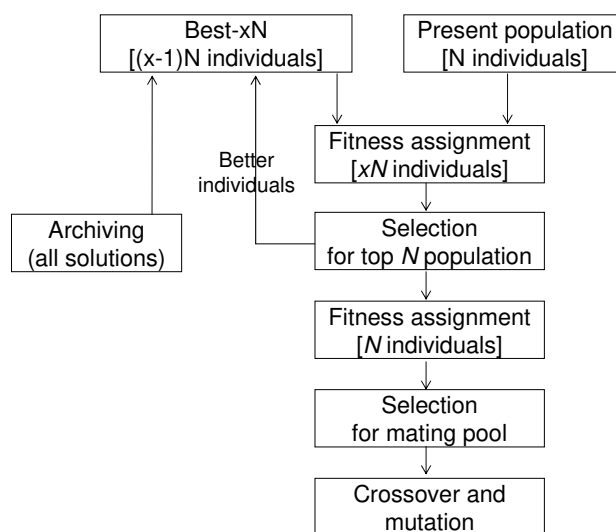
Best-xN
[(x-1)N individuals]

Present population
[N individuals]

Fitness assignment
[$xN$ individuals]

Better individuals

Archiving
(all solutions)

Selection
for top $N$ population

Fitness assignment
[$N$ individuals]

Selection
for mating pool

Crossover and
mutation